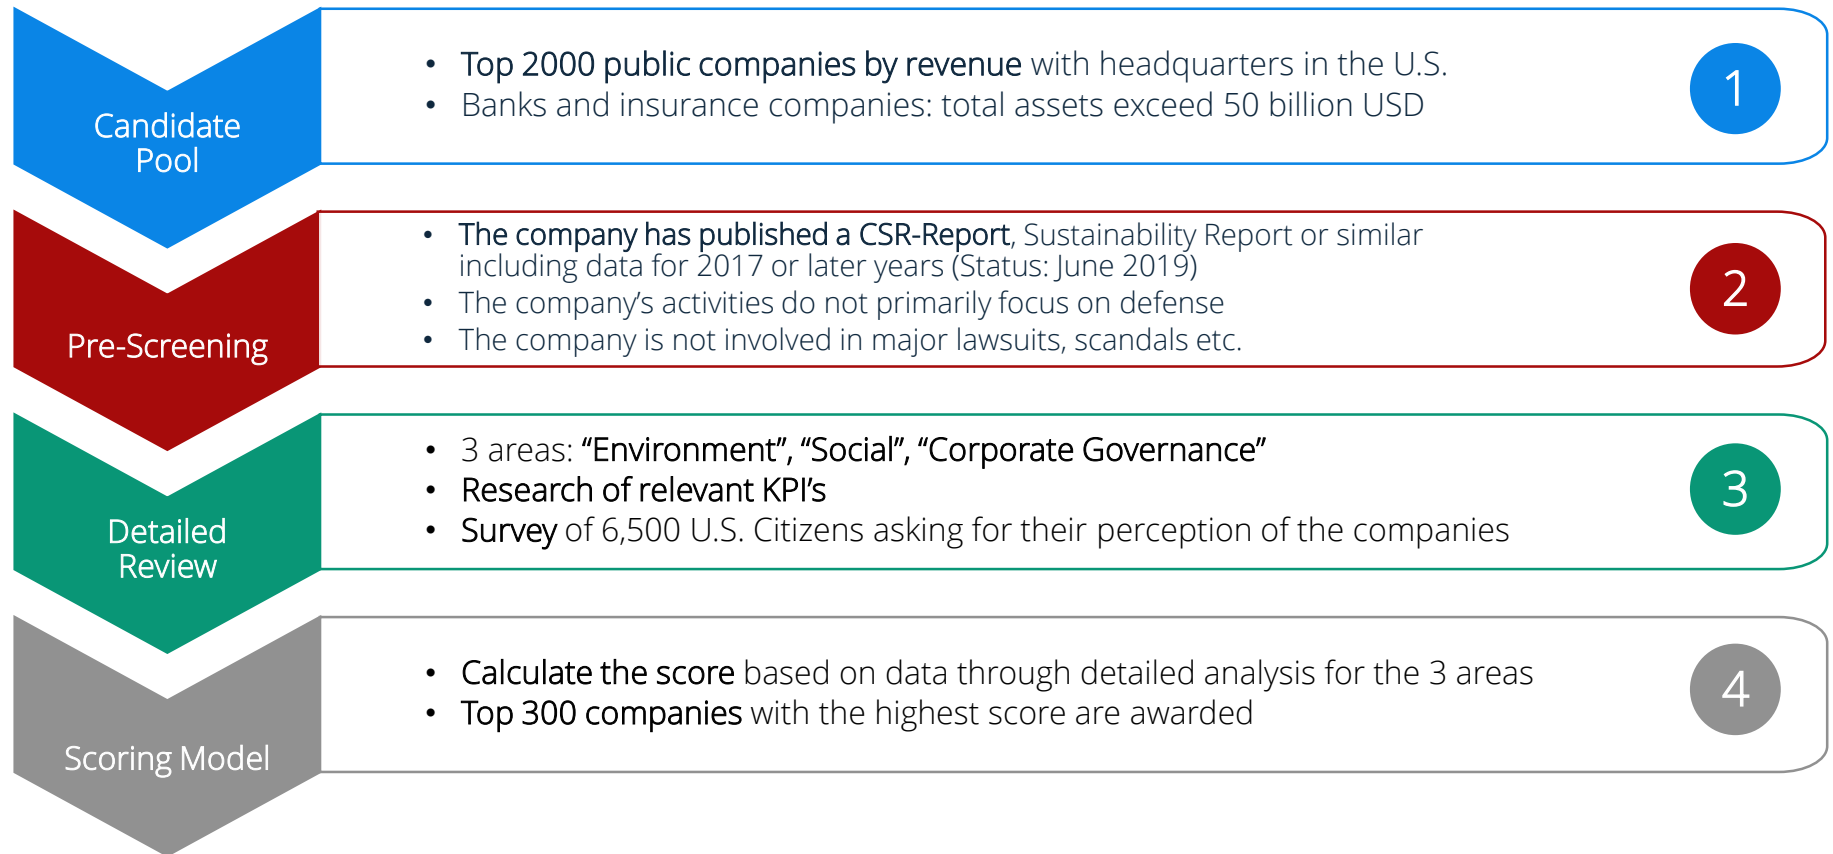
Candidate Pool

• Top 2000 public companies by revenue with headquarters in the U.S.
• Banks and insurance companies: total assets exceed 50 billion USD

1

Pre-Screening

• The company has published a CSR-Report, Sustainability Report or similar including data for 2017 or later years (Status: June 2019)
• The company's activities do not primarily focus on defense
• The company is not involved in major lawsuits, scandals etc.

2

Detailed Review

• 3 areas: "Environment", "Social", "Corporate Governance"
• Research of relevant KPI's
• Survey of 6,500 U.S. Citizens asking for their perception of the companies

3

Scoring Model

• Calculate the score based on data through detailed analysis for the 3 areas
• Top 300 companies with the highest score are awarded

4